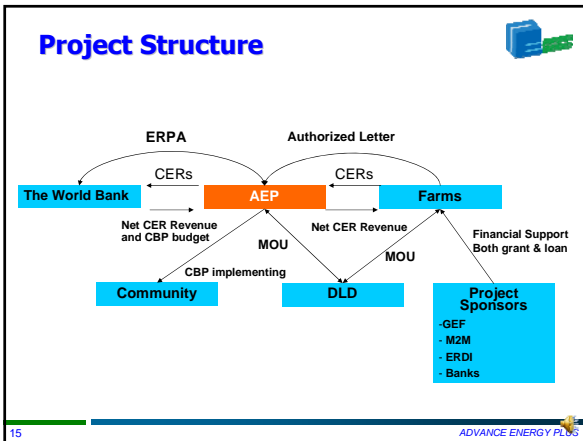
Project Structure

ERPA

Authorized Letter

CERs

CERs

The World Bank

AEP

Farms

Net CER Revenue and CBP budget

MOU

Net CER Revenue

Financial Support Both grant & loan

CBP implementing

MOU

Community

DLD

Project Sponsors
-GEF
- M2M
- ERDI
- Banks

15

ADVANCE ENERGY PL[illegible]